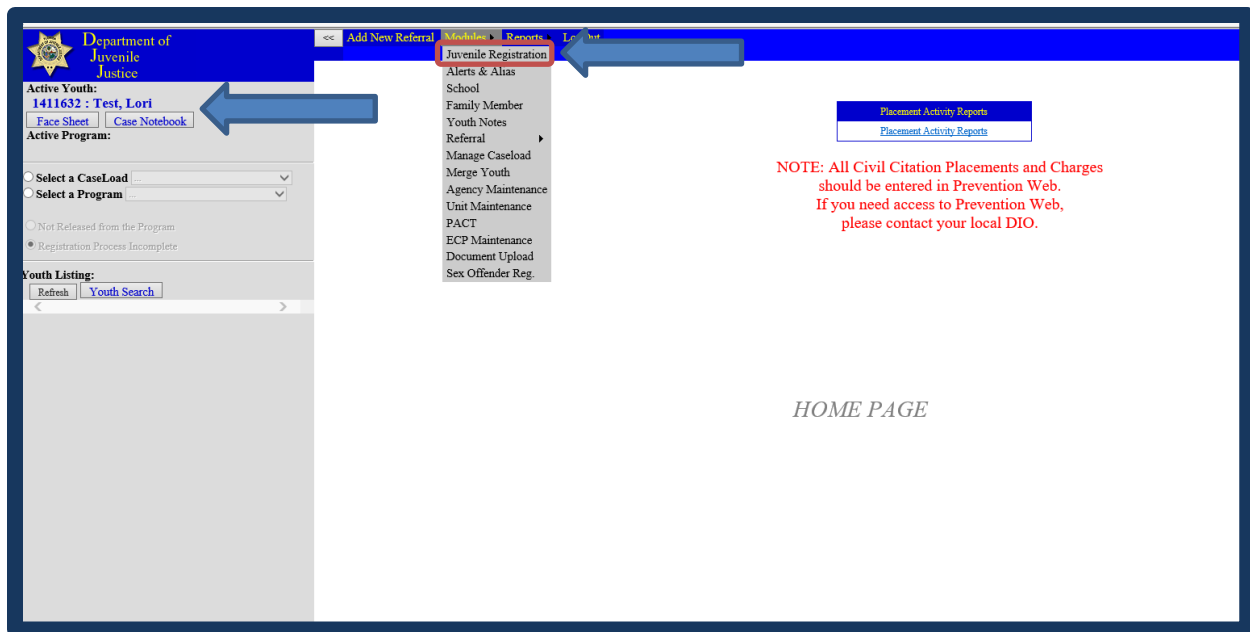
Department of Juvenile Justice

Active Youth:
1411632 : Test, Lori
Face Sheet
Case Notebook
Active Program:

Select a CaseLoad
Select a Program

Not Released from the Program
Registration Process Incomplete

Youth Listing:
Refresh
Youth Search

<<
Add New Referral
Modules
Reports
Log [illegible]

Juvenile Registration
Alerts & Alias
School
Family Member
Youth Notes
Referral
Manage Caseload
Merge Youth
Agency Maintenance
Unit Maintenance
PACT
ECP Maintenance
Document Upload
Sex Offender Reg.

Placement Activity Reports
Placement Activity Reports

NOTE: All Civil Citation Placements and Charges should be entered in Prevention Web.
If you need access to Prevention Web, please contact your local DIO.

HOME PAGE